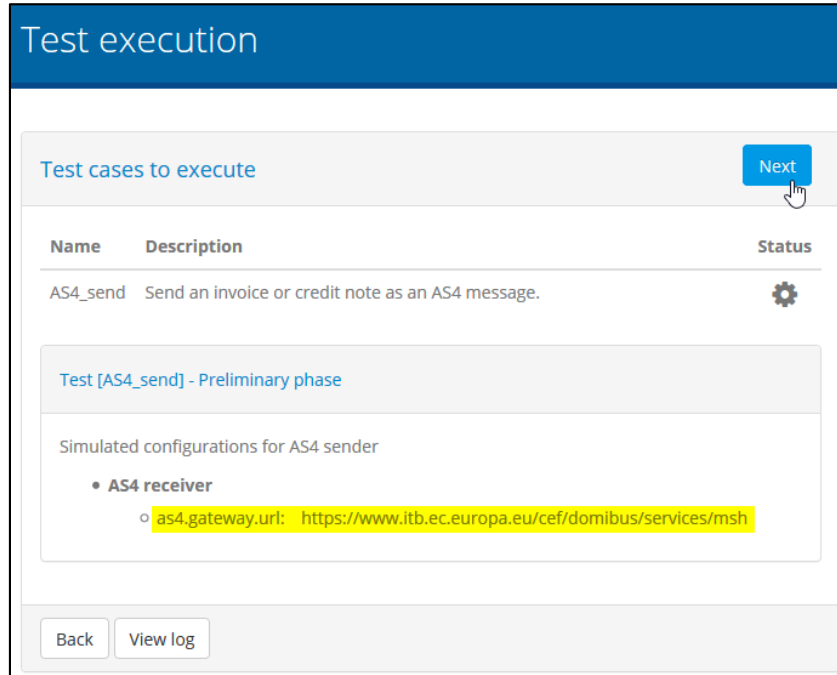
Test execution

Test cases to execute

Next

| Name | Description | Status |
|---|---|---|
| AS4_send | Send an invoice or credit note as an AS4 message. | |

Test [AS4_send] - Preliminary phase

Simulated configurations for AS4 sender

- AS4 receiver
  - as4.gateway.url: https://www.itb.ec.europa.eu/cef/domibus/services/msh

Back
View log